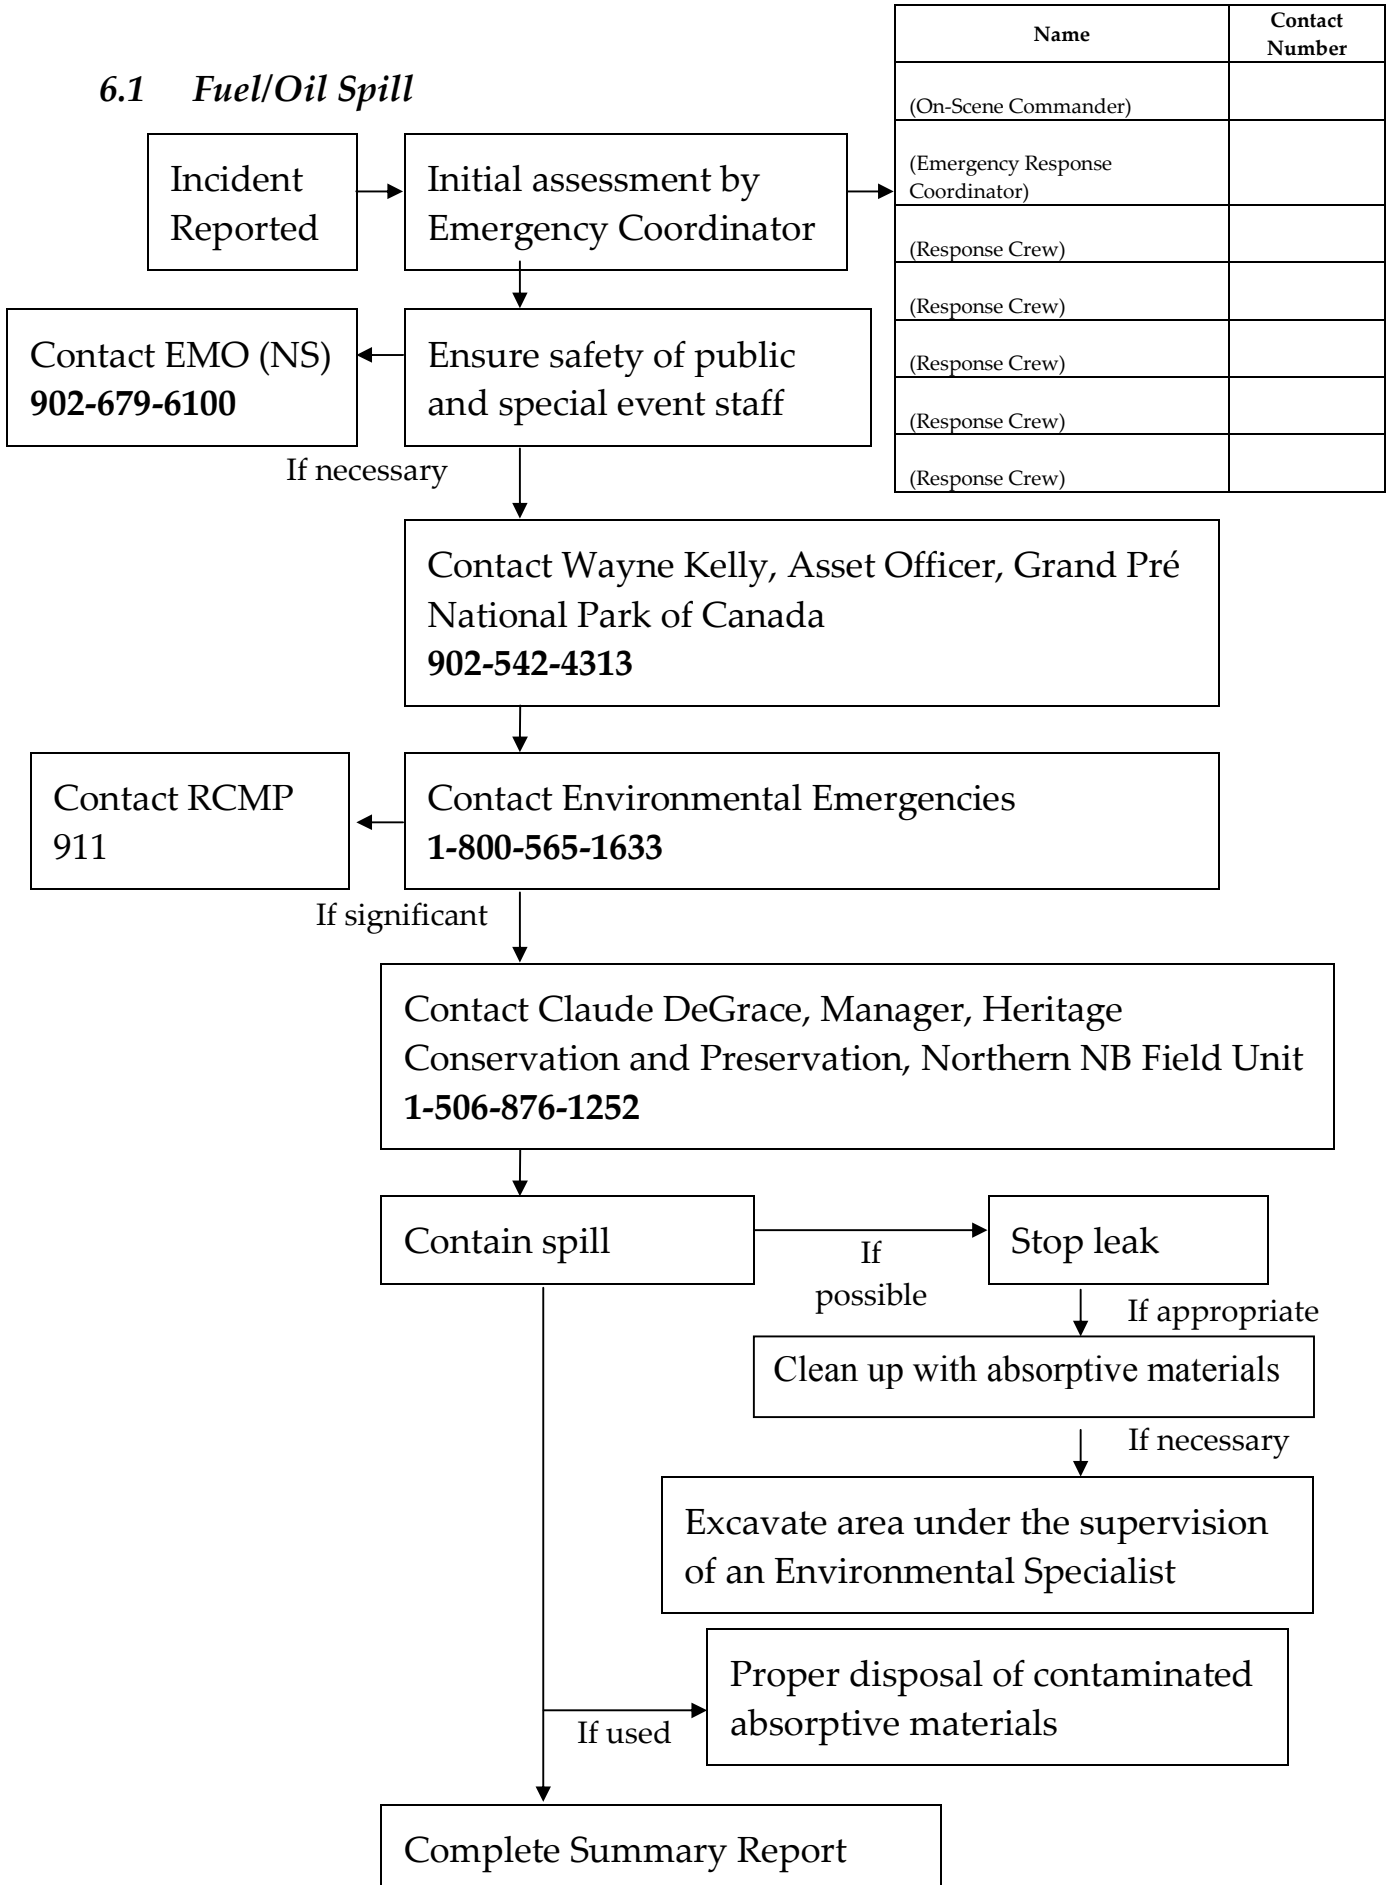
6.1 Fuel/Oil Spill

| Name | Contact Number |
|---|---|
| (On-Scene Commander) | |
| (Emergency Response Coordinator) | |
| (Response Crew) | |
| (Response Crew) | |
| (Response Crew) | |
| (Response Crew) | |
| (Response Crew) | |

Incident Reported

Initial assessment by Emergency Coordinator

Contact EMO (NS) **902-679-6100**

Ensure safety of public and special event staff

If necessary

Contact Wayne Kelly, Asset Officer, Grand Pré National Park of Canada **902-542-4313**

Contact RCMP 911

Contact Environmental Emergencies **1-800-565-1633**

If significant

Contact Claude DeGrace, Manager, Heritage Conservation and Preservation, Northern NB Field Unit **1-506-876-1252**

Contain spill

If possible

Stop leak

If appropriate

Clean up with absorptive materials

If necessary

Excavate area under the supervision of an Environmental Specialist

If used

Proper disposal of contaminated absorptive materials

Complete Summary Report